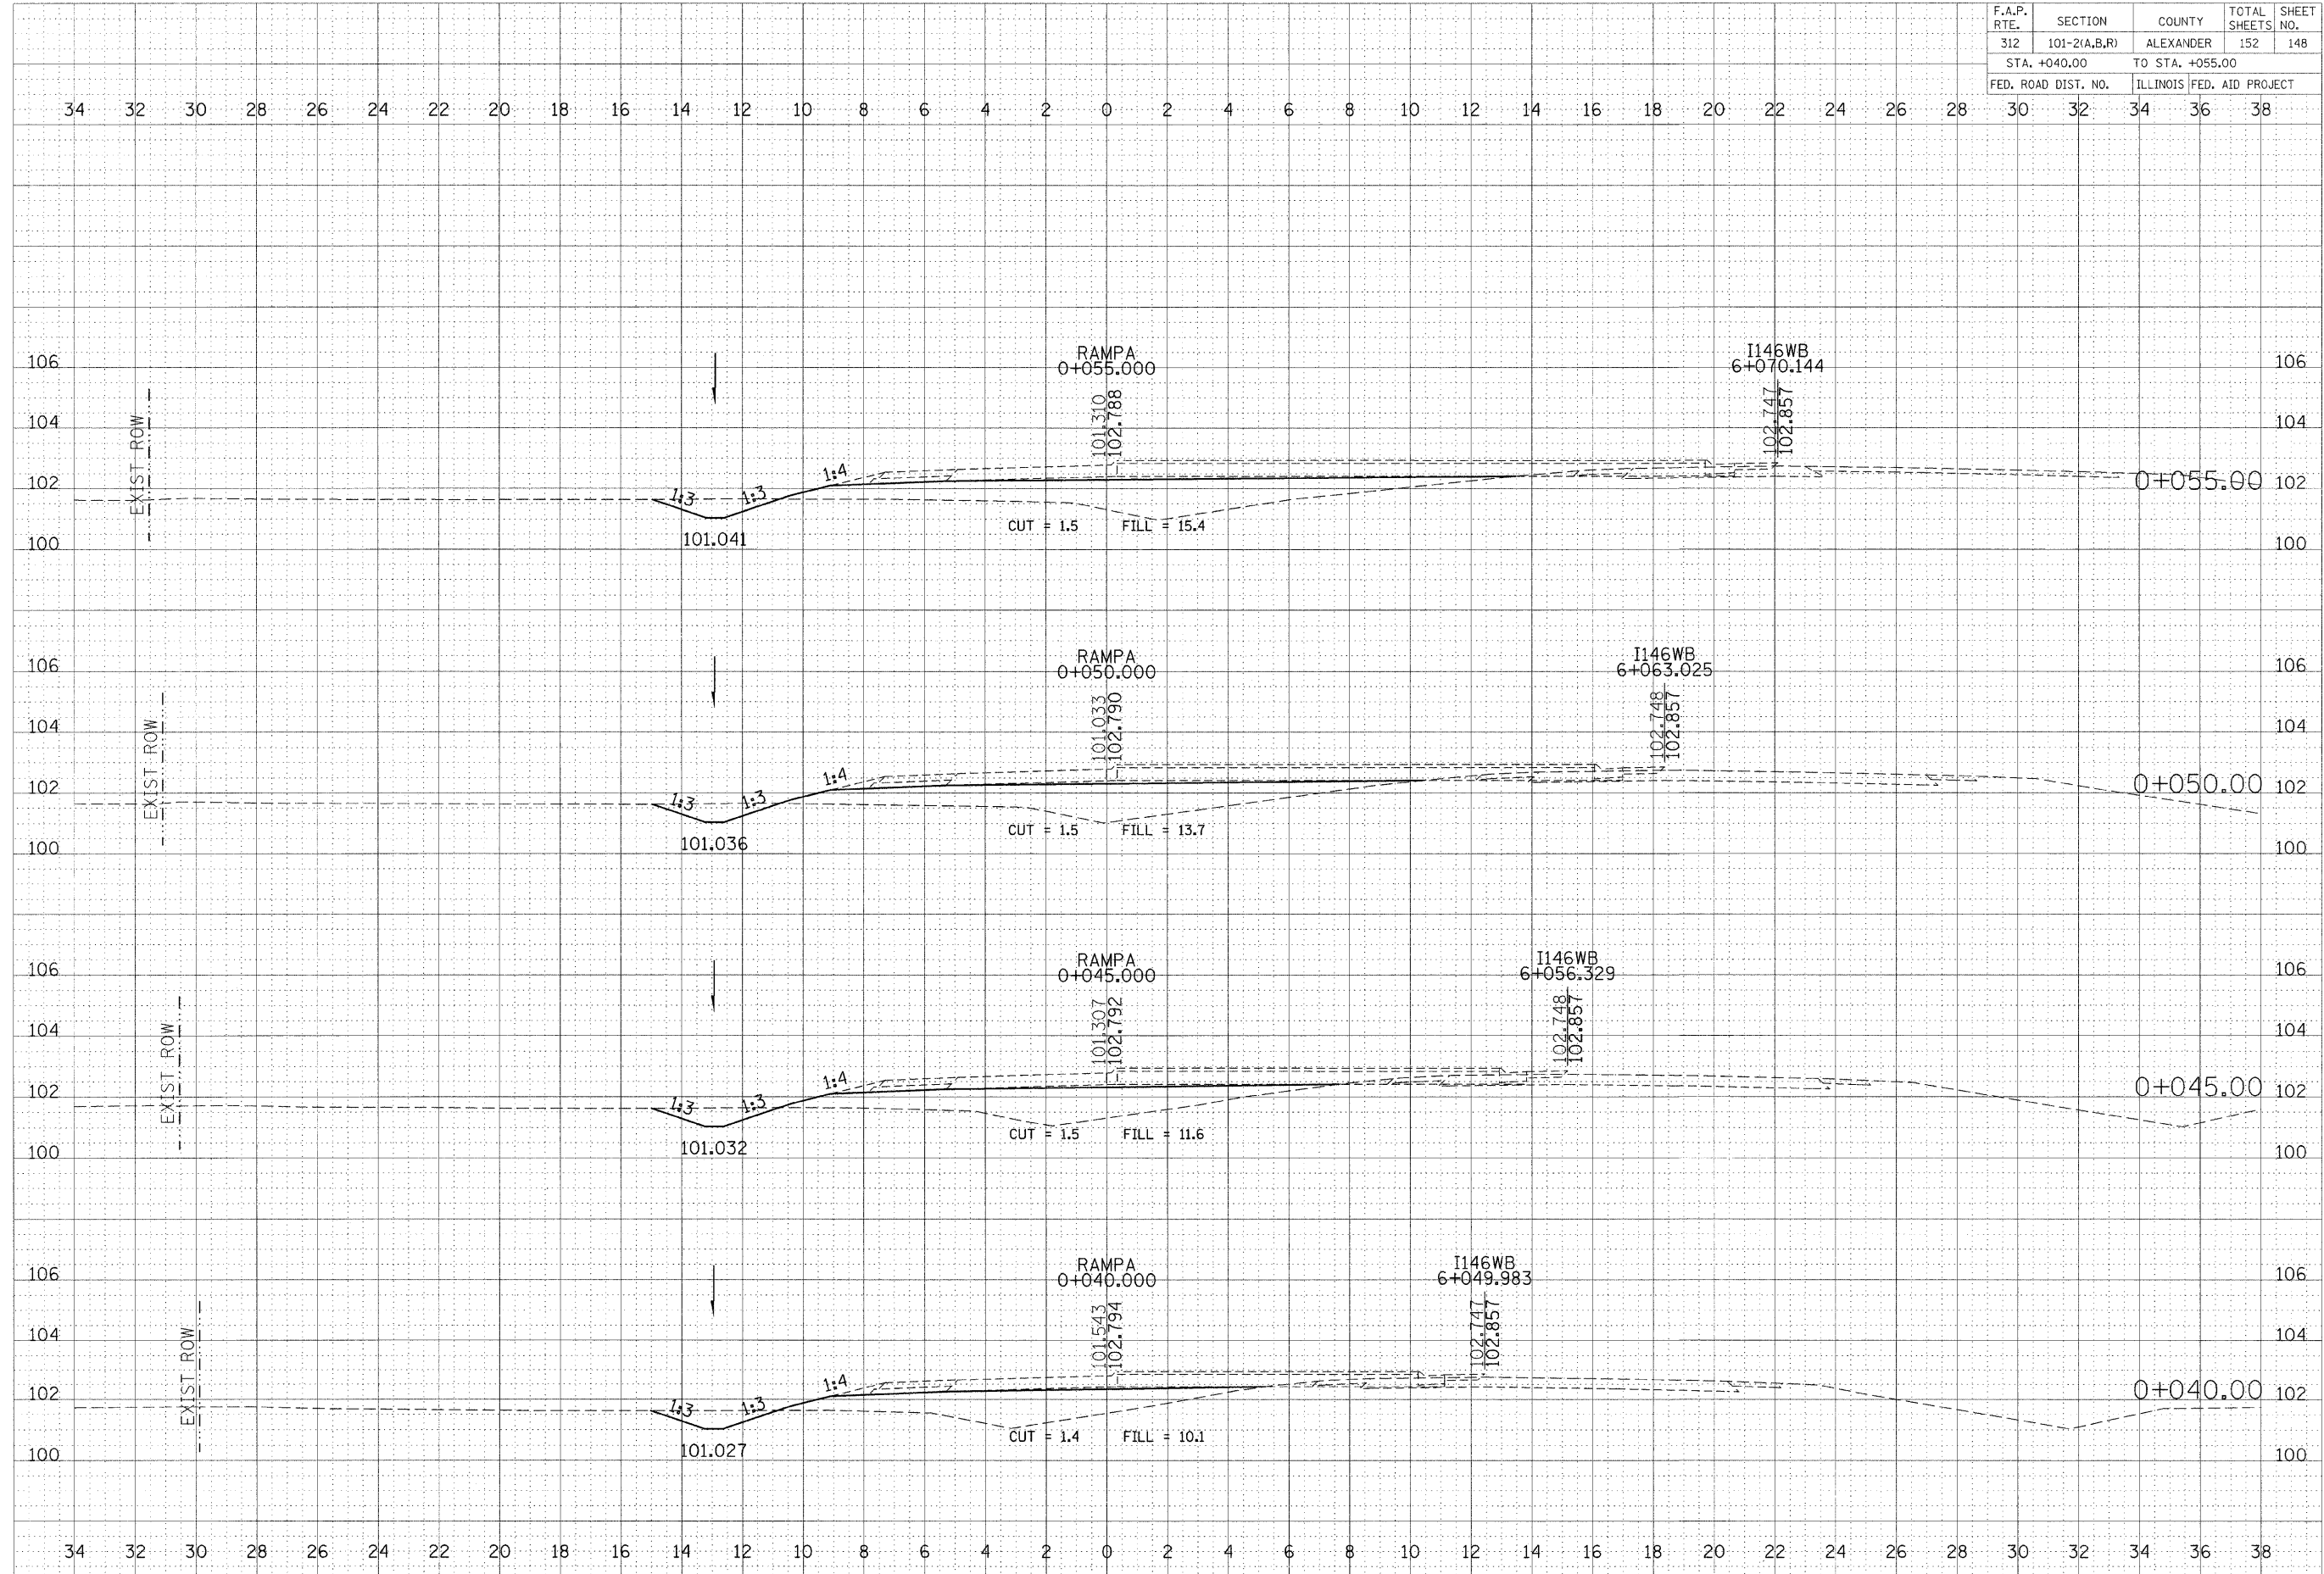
| F.A.P. RTE. | SECTION | COUNTY | TOTAL SHEETS | SHEET NO. |
|---|---|---|---|---|
| 312 | 101-2(A,B,R) | ALEXANDER | 152 | 148 |
| STA. +040.00 | | TO STA. +055.00 | | |
| FED. ROAD DIST. NO. | | ILLINOIS | FED. AID PROJECT | |

34 32 30 28 26 24 22 20 18 16 14 12 10 8 6 4 2 0 2 4 6 8 10 12 14 16 18 20 22 24 26 28 30 32 34 36 38

106
104
102
100

RAMPA
0+055.000

I146WB
6+070.144

101.310
102.788

102.747
102.857

EXIST ROW

1:3 1:3 1:4

101.041

CUT = 1.5 FILL = 15.4

0+055.00

106
104
102
100

RAMPA
0+050.000

I146WB
6+063.025

101.033
102.790

102.748
102.857

EXIST ROW

1:3 1:3 1:4

101.036

CUT = 1.5 FILL = 13.7

0+050.00

106
104
102
100

RAMPA
0+045.000

I146WB
6+056.329

101.307
102.792

102.748
102.857

EXIST ROW

1:3 1:3 1:4

101.032

CUT = 1.5 FILL = 11.6

0+045.00

106
104
102
100

RAMPA
0+040.000

I146WB
6+049.983

101.543
102.794

102.747
102.857

EXIST ROW

1:3 1:3 1:4

101.027

CUT = 1.4 FILL = 10.1

0+040.00

34 32 30 28 26 24 22 20 18 16 14 12 10 8 6 4 2 0 2 4 6 8 10 12 14 16 18 20 22 24 26 28 30 32 34 36 38